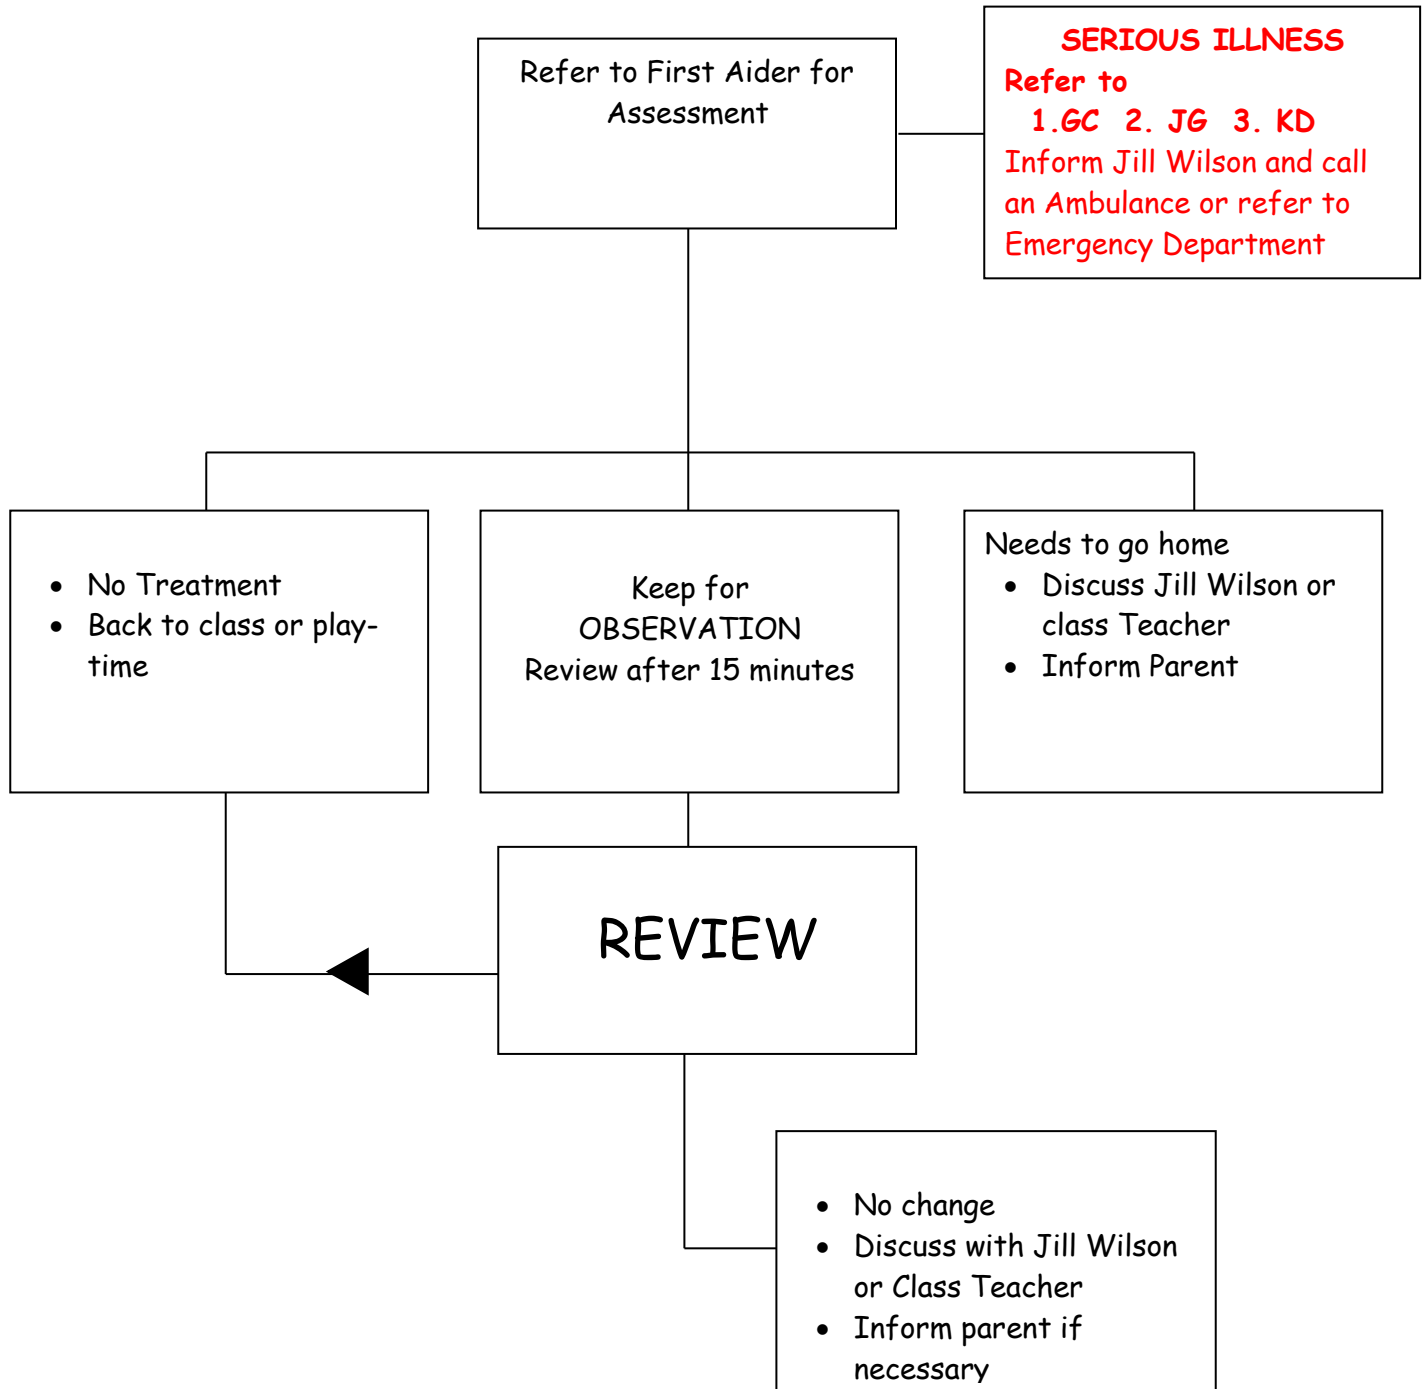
Refer to First Aider for Assessment

SERIOUS ILLNESS
Refer to
1.GC 2. JG 3. KD
Inform Jill Wilson and call an Ambulance or refer to Emergency Department

- No Treatment
- Back to class or play-time

Keep for
OBSERVATION
Review after 15 minutes

Needs to go home
- Discuss Jill Wilson or class Teacher
- Inform Parent

REVIEW

- No change
- Discuss with Jill Wilson or Class Teacher
- Inform parent if necessary